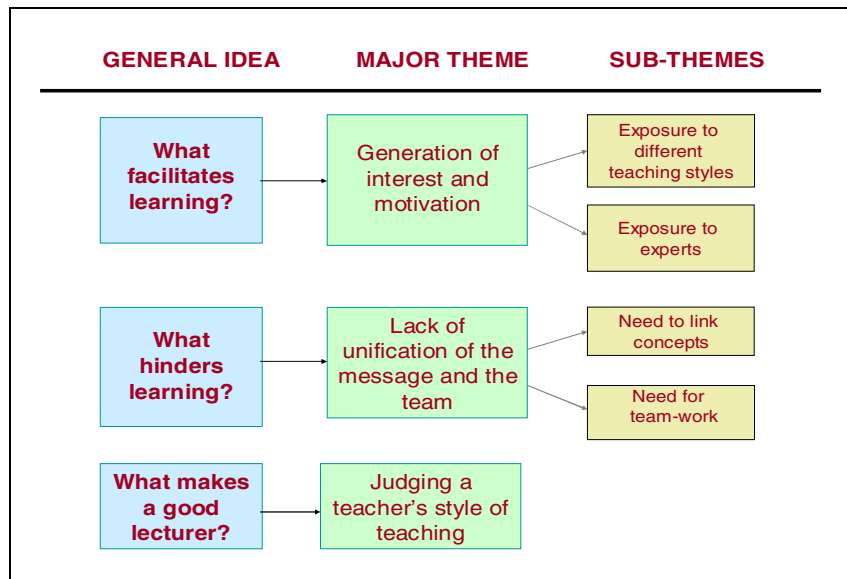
GENERAL IDEA

MAJOR THEME

SUB-THEMES

What facilitates learning?

Generation of interest and motivation

Exposure to different teaching styles

Exposure to experts

What hinders learning?

Lack of unification of the message and the team

Need to link concepts

Need for team-work

What makes a good lecturer?

Judging a teacher's style of teaching